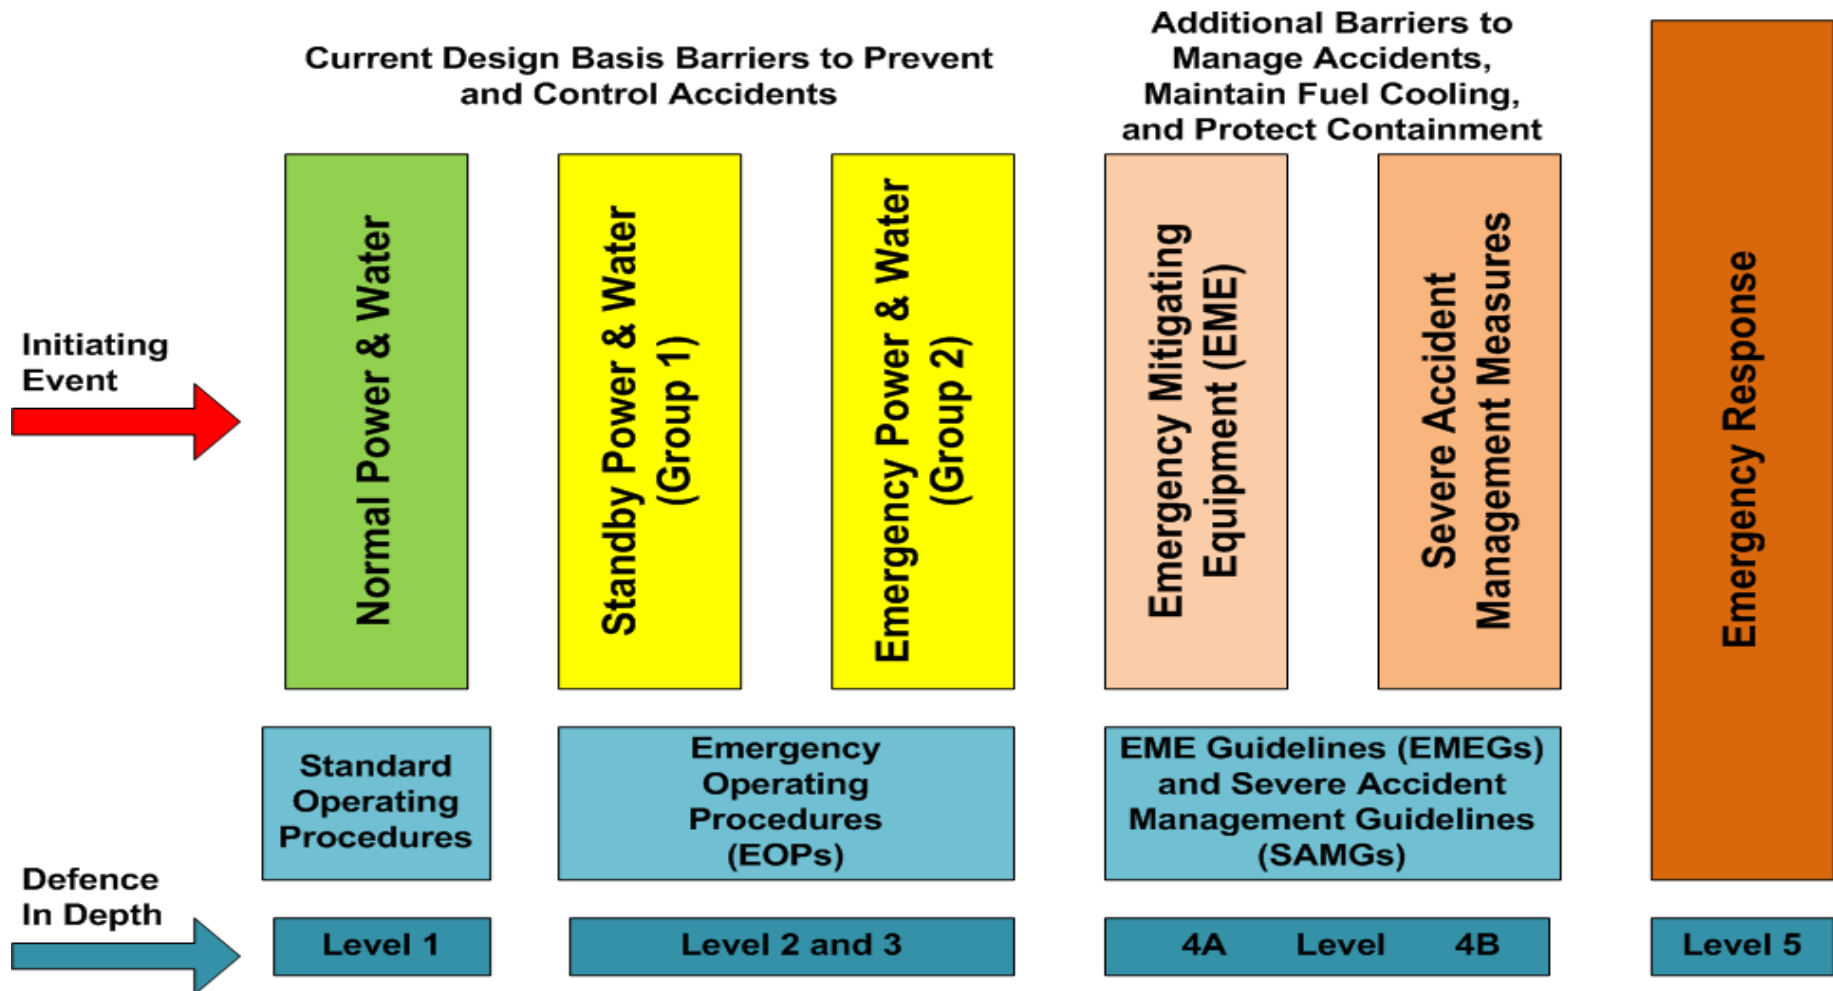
Current Design Basis Barriers to Prevent and Control Accidents

Additional Barriers to Manage Accidents, Maintain Fuel Cooling, and Protect Containment

Initiating Event

Normal Power & Water

Standby Power & Water (Group 1)

Emergency Power & Water (Group 2)

Emergency Mitigating Equipment (EME)

Severe Accident Management Measures

Emergency Response

Standard Operating Procedures

Emergency Operating Procedures (EOPs)

EME Guidelines (EMEGs) and Severe Accident Management Guidelines (SAMGs)

Defence In Depth

Level 1

Level 2 and 3

4A Level 4B

Level 5